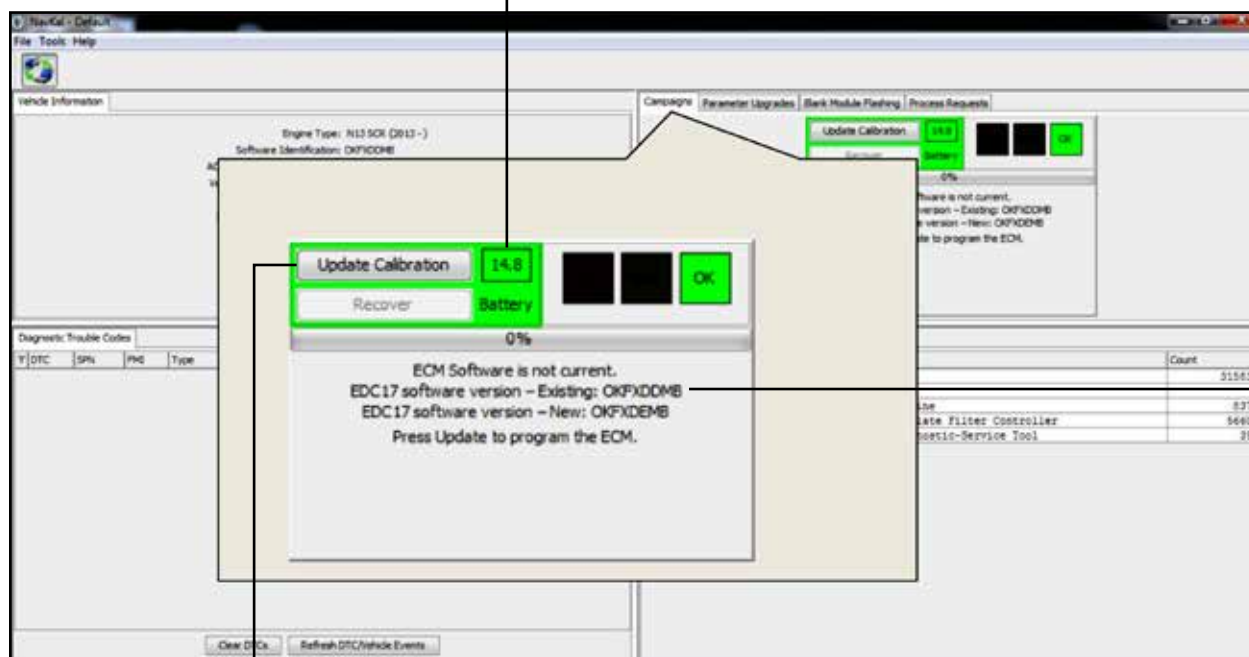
NavKal - Default

File Tools Help

Vehicle Information

Engine Type: N13 SCR (2013 - )
Software Identification: OKFXDDMB

Campaigns | Parameter Upgrades | Blank Module Flashing | Process Requests

Update Calibration 14.8
Recover Battery
0%
ftware is not current.
version – Existing: OKFXDDMB
version – New: OKFXDEMB
ate to program the ECM.

Update Calibration 14.8 OK
Recover Battery
0%
ECM Software is not current.
EDC17 software version – Existing: OKFXDDMB
EDC17 software version – New: OKFXDEMB
Press Update to program the ECM.

Diagnostic Trouble Codes
Y DTC SPN FMI Type

Count
3156
ne 637
late Filter Controller 5660
nostic-Service Tool 25

Clear DTCs Refresh DTC/Vehicle Events